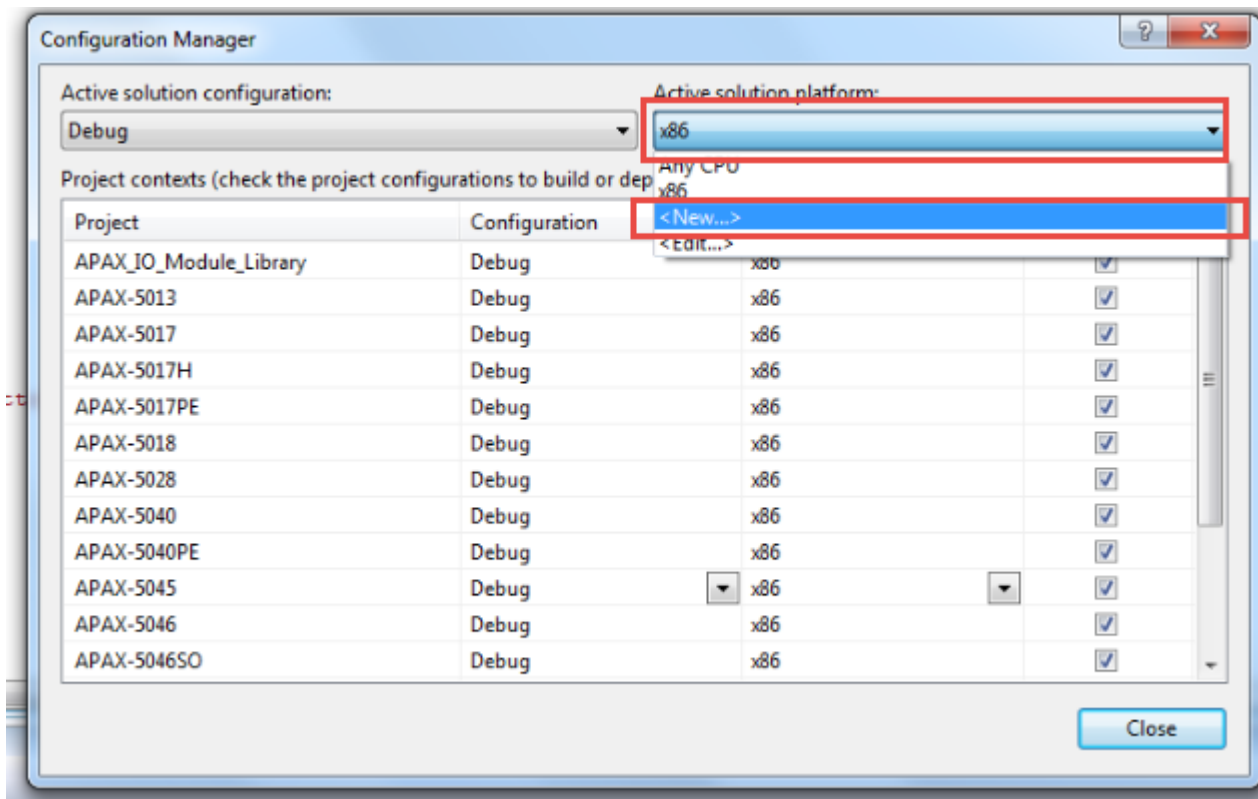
Configuration Manager

?

Active solution configuration:

Debug

Active solution platform:

x86

Any CPU
x86
<New...>
<Edit...>

Project contexts (check the project configurations to build or dep

| Project | Configuration | | |
|---|---|---|---|
| APAX_IO_Module_Library | Debug | x86 | ☑ |
| APAX-5013 | Debug | x86 | ☑ |
| APAX-5017 | Debug | x86 | ☑ |
| APAX-5017H | Debug | x86 | ☑ |
| APAX-5017PE | Debug | x86 | ☑ |
| APAX-5018 | Debug | x86 | ☑ |
| APAX-5028 | Debug | x86 | ☑ |
| APAX-5040 | Debug | x86 | ☑ |
| APAX-5040PE | Debug | x86 | ☑ |
| APAX-5045 | Debug | x86 | ☑ |
| APAX-5046 | Debug | x86 | ☑ |
| APAX-5046SO | Debug | x86 | ☑ |

ct

Close